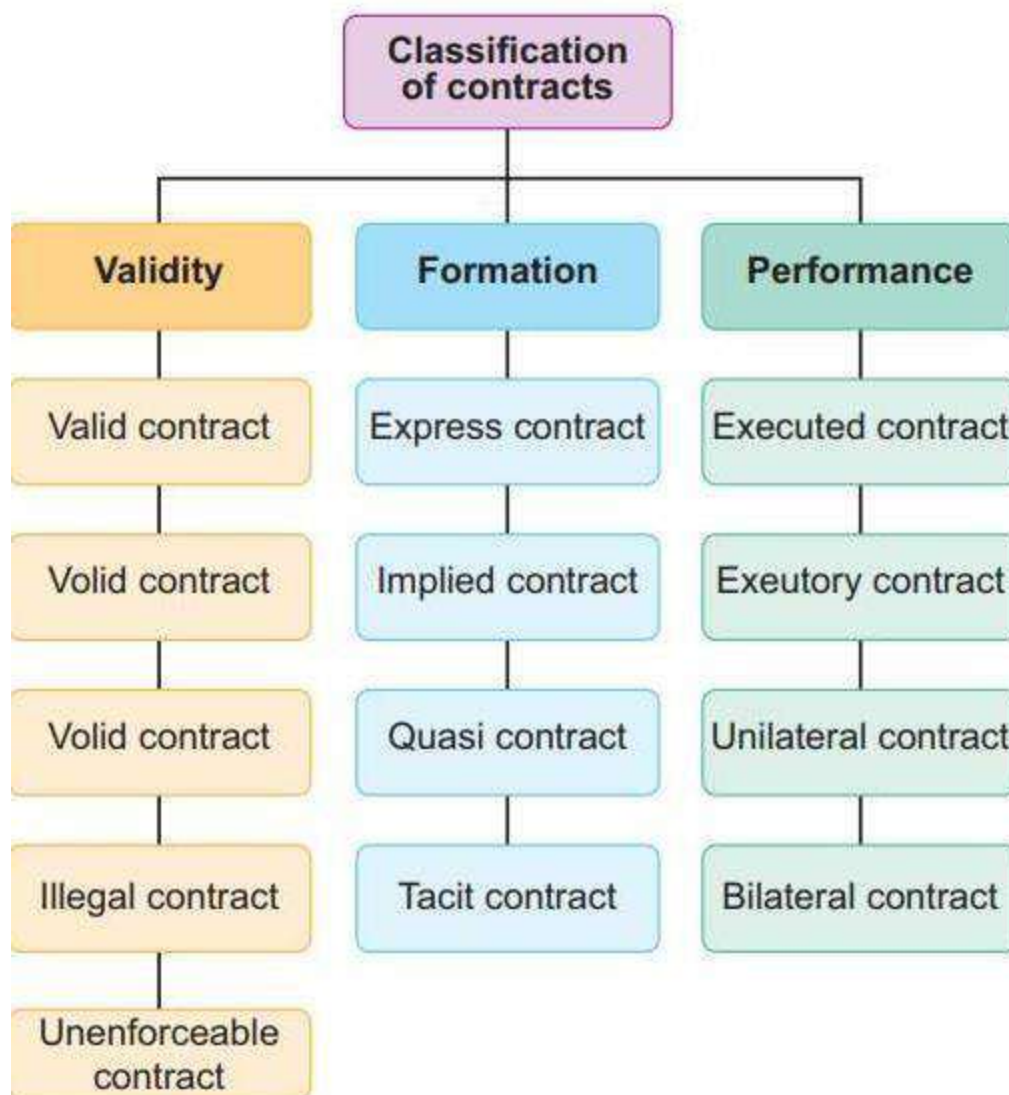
Classification of contracts

Validity

Valid contract

Volid contract

Volid contract

Illegal contract

Unenforceable contract

Formation

Express contract

Implied contract

Quasi contract

Tacit contract

Performance

Executed contract

Exeutory contract

Unilateral contract

Bilateral contract